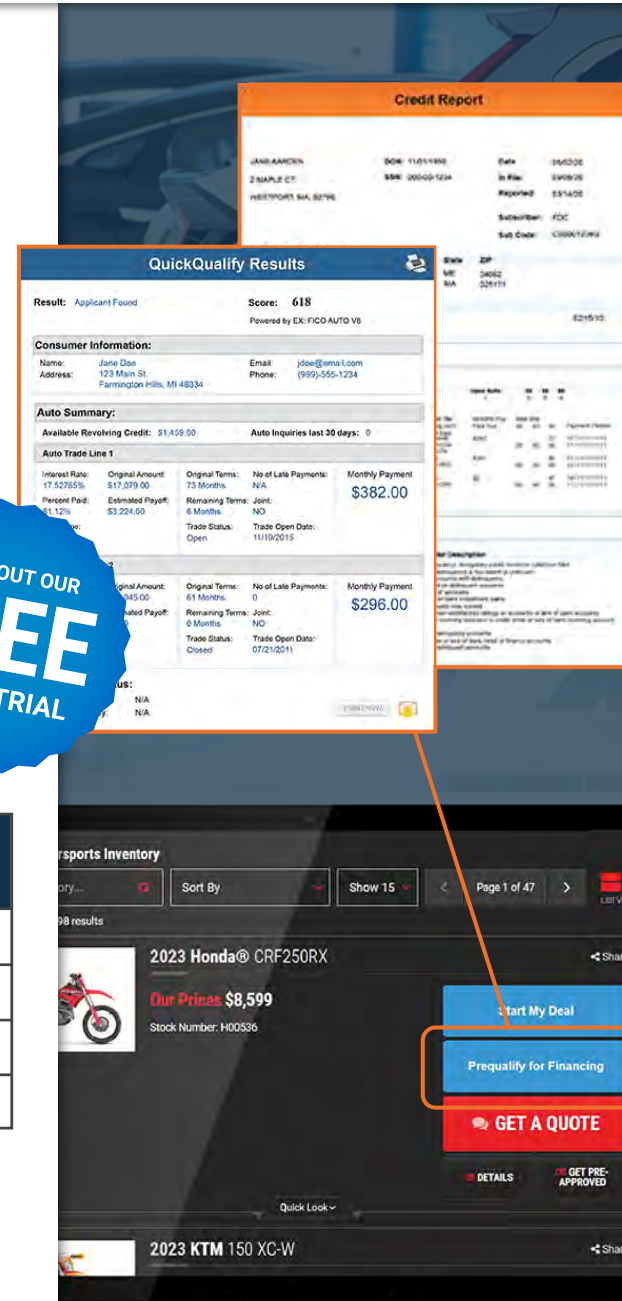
Credit Report

JANE AARDEN
2 MAPLE CT
WESTPORT MA 02790

DOB: 11/01/1950
SSN: 000-00-1234

Date: 04/03/20
In File: 09/09/20
Reported: 03/14/20
Subscriber: FDC
Sub Code: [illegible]

State ZIP
ME 34062
MA 02611
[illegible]

QuickQualify Results

Result: Applicant Found
Score: 618
Powered by EX: FICO AUTO V8

Consumer Information:
Name: Jane Doe
Address: 123 Main St Farmington Hills, MI 48334
Email: jdoe@email.com
Phone: (999)-555-1234

Auto Summary:
Available Revolving Credit: $1,459.00
Auto Inquiries last 30 days: 0

Auto Trade Line 1
Interest Rate: 17.52765%
Original Amount: $17,079.00
Original Terms: 73 Months
No of Late Payments: N/A
Monthly Payment $382.00
Percent Paid: 81.12%
Estimated Payoff: $3,224.00
Remaining Terms: 6 Months
Joint: NO
Trade Status: Open
Trade Open Date: 11/19/2015

Original Amount: 045.00
Original Terms: 61 Months
No of Late Payments: 0
Monthly Payment $296.00
Estimated Payoff:
Remaining Terms: 0 Months
Joint: NO
Trade Status: Closed
Trade Open Date: 07/21/2011

us:
N/A
N/A

OUT OUR
EE
TRIAL

rsports Inventory
ory...
Sort By
Show 15
Page 1 of 47
98 results

2023 Honda® CRF250RX
Our Price: $8,599
Stock Number: H00536
Share
Start My Deal
Prequalify for Financing
GET A QUOTE
DETAILS
GET PRE-APPROVED
Quick Look

2023 KTM 150 XC-W
Share